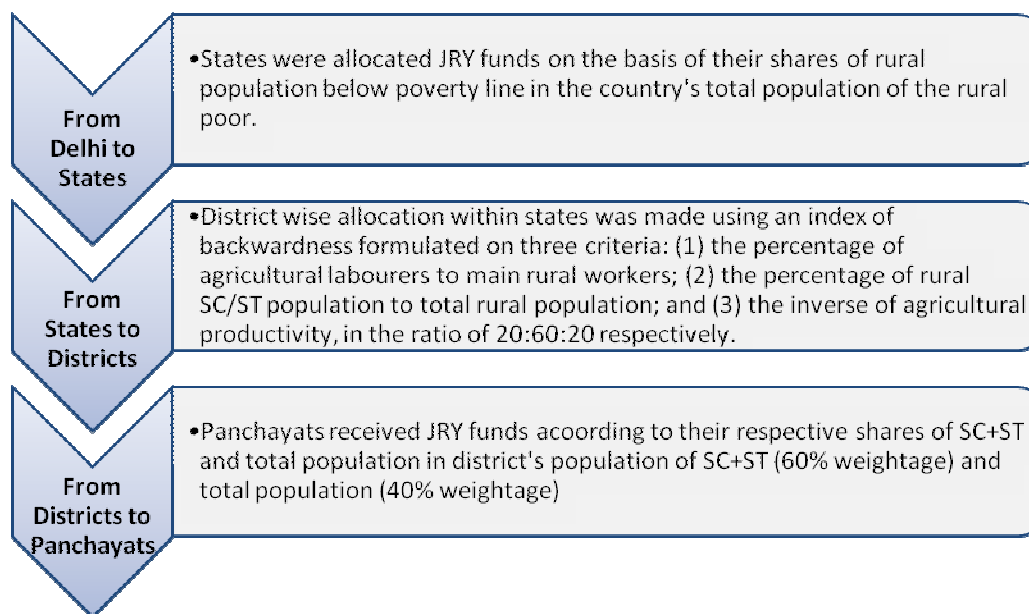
From Delhi to States

•States were allocated JRY funds on the basis of their shares of rural population below poverty line in the country's total population of the rural poor.

From States to Districts

•District wise allocation within states was made using an index of backwardness formulated on three criteria: (1) the percentage of agricultural labourers to main rural workers; (2) the percentage of rural SC/ST population to total rural population; and (3) the inverse of agricultural productivity, in the ratio of 20:60:20 respectively.

From Districts to Panchayats

•Panchayats received JRY funds acoording to their respective shares of SC+ST and total population in district's population of SC+ST (60% weightage) and total population (40% weightage)